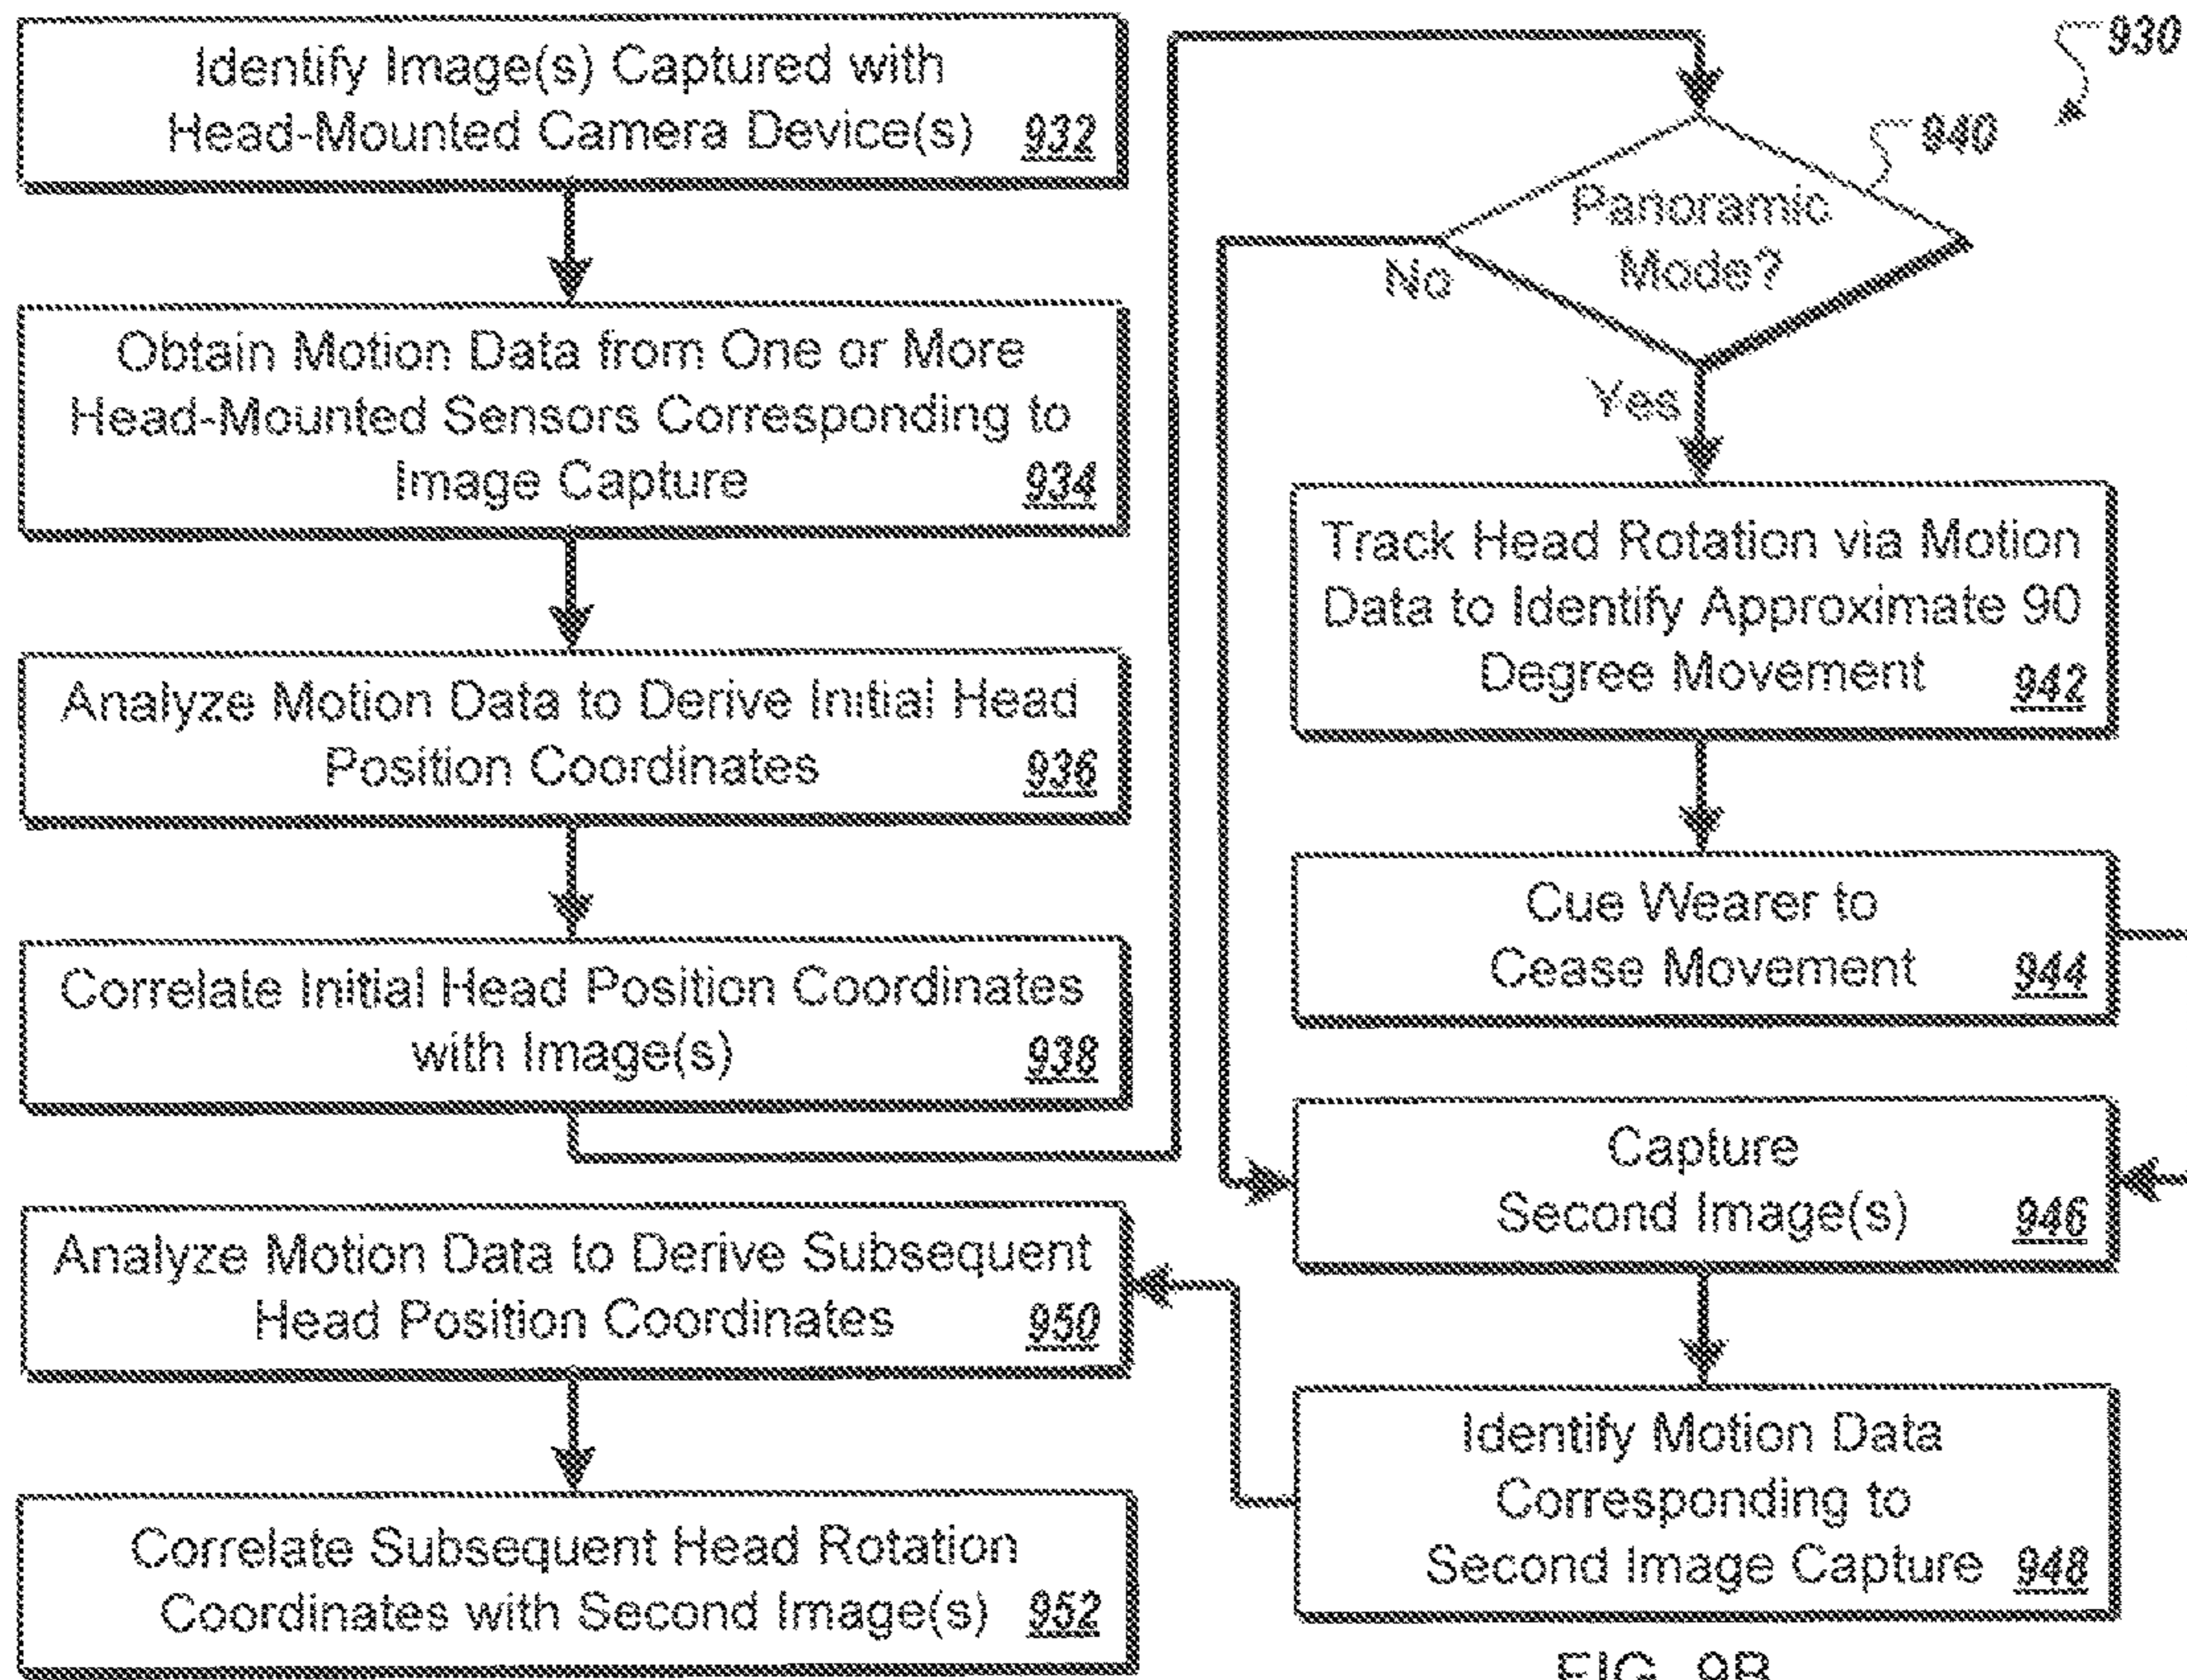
930

Identify Image(s) Captured with Head-Mounted Camera Device(s) 932

Obtain Motion Data from One or More Head-Mounted Sensors Corresponding to Image Capture 934

Analyze Motion Data to Derive Initial Head Position Coordinates 936

Correlate Initial Head Position Coordinates with Image(s) 938

Analyze Motion Data to Derive Subsequent Head Position Coordinates 950

Correlate Subsequent Head Rotation Coordinates with Second Image(s) 952

940

Panoramic Mode?

No

Yes

Track Head Rotation via Motion Data to Identify Approximate 90 Degree Movement 942

Cue Wearer to Cease Movement 944

Capture Second Image(s) 946

Identify Motion Data Corresponding to Second Image Capture 948

FIG. 9B